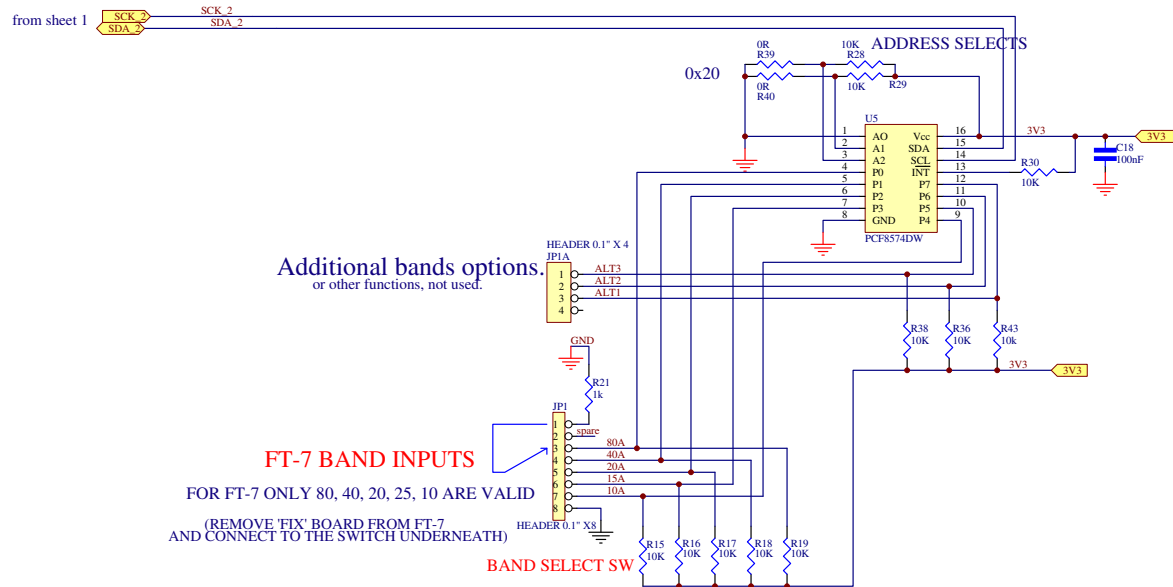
from sheet 1
SCK_2
SDA_2
SCK_2
SDA_2

ADDRESS SELECTS
0R
R39
10K
R28
0R
R40
10K
R29
0x20

U5
1 AO
2 A1
3 A2
4 P0
5 P1
6 P2
7 P3
8 GND
Vcc 16
SDA 15
SCL 14
INT 13
P7 12
P6 11
P5 10
P4 9
PCF8574DW

3V3
C18
100nF
3V3
R30
10K

HEADER 0.1" X 4
JP1A
Additional bands options.
or other functions, not used.
1
2
3
4
ALT3
ALT2
ALT1

R38
10K
R36
10K
R43
10k
3V3
3V3

GND
R21
1k

JP1
1
2
3
4
5
6
7
8
spare
80A
40A
20A
15A
10A
HEADER 0.1" X8

FT-7 BAND INPUTS
FOR FT-7 ONLY 80, 40, 20, 25, 10 ARE VALID
(REMOVE 'FIX' BOARD FROM FT-7
AND CONNECT TO THE SWITCH UNDERNEATH)

R15
10K
R16
10K
R17
10K
R18
10K
R19
10K
BAND SELECT SW